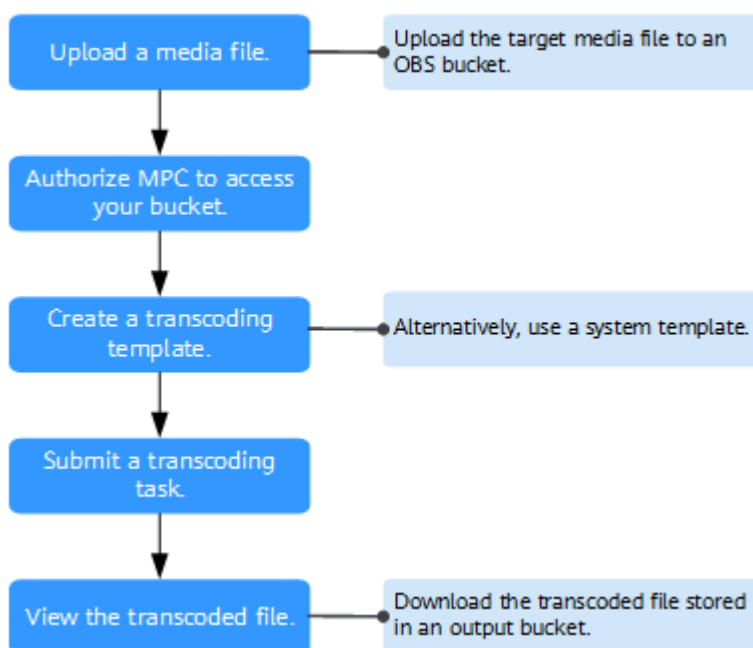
Upload a media file.

Upload the target media file to an OBS bucket.

Authorize MPC to access your bucket.

Create a transcoding template.

Alternatively, use a system template.

Submit a transcoding task.

View the transcoded file.

Download the transcoded file stored in an output bucket.